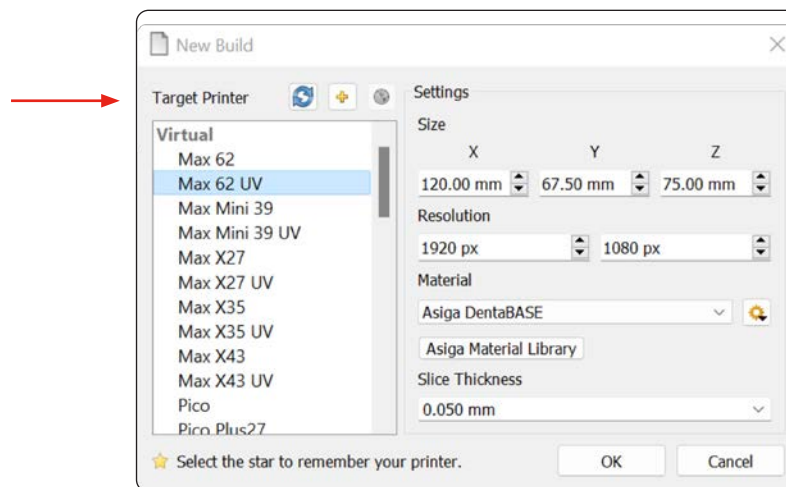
New Build

Target Printer

Virtual
Max 62
Max 62 UV
Max Mini 39
Max Mini 39 UV
Max X27
Max X27 UV
Max X35
Max X35 UV
Max X43
Max X43 UV
Pico
Pico Plus27

Settings

Size

X Y Z

120.00 mm 67.50 mm 75.00 mm

Resolution

1920 px 1080 px

Material

Asiga DentaBASE

Asiga Material Library

Slice Thickness

0.050 mm

Select the star to remember your printer.

OK

Cancel